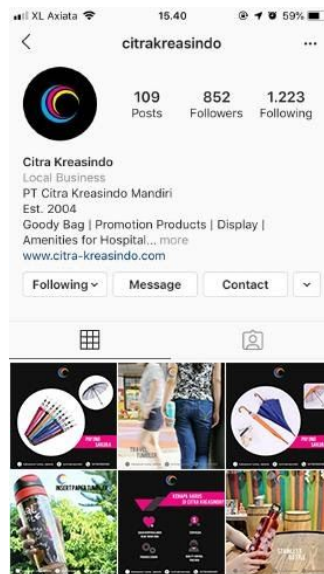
XL Axiata 15.40 59%

citrakreasindo

109 Posts
852 Followers
1.223 Following

Citra Kreasindo
Local Business
PT Citra Kreasindo Mandiri
Est. 2004
Goody Bag | Promotion Products | Display | Amenities for Hospital... more
www.citra-kreasindo.com

Following
Message
Contact